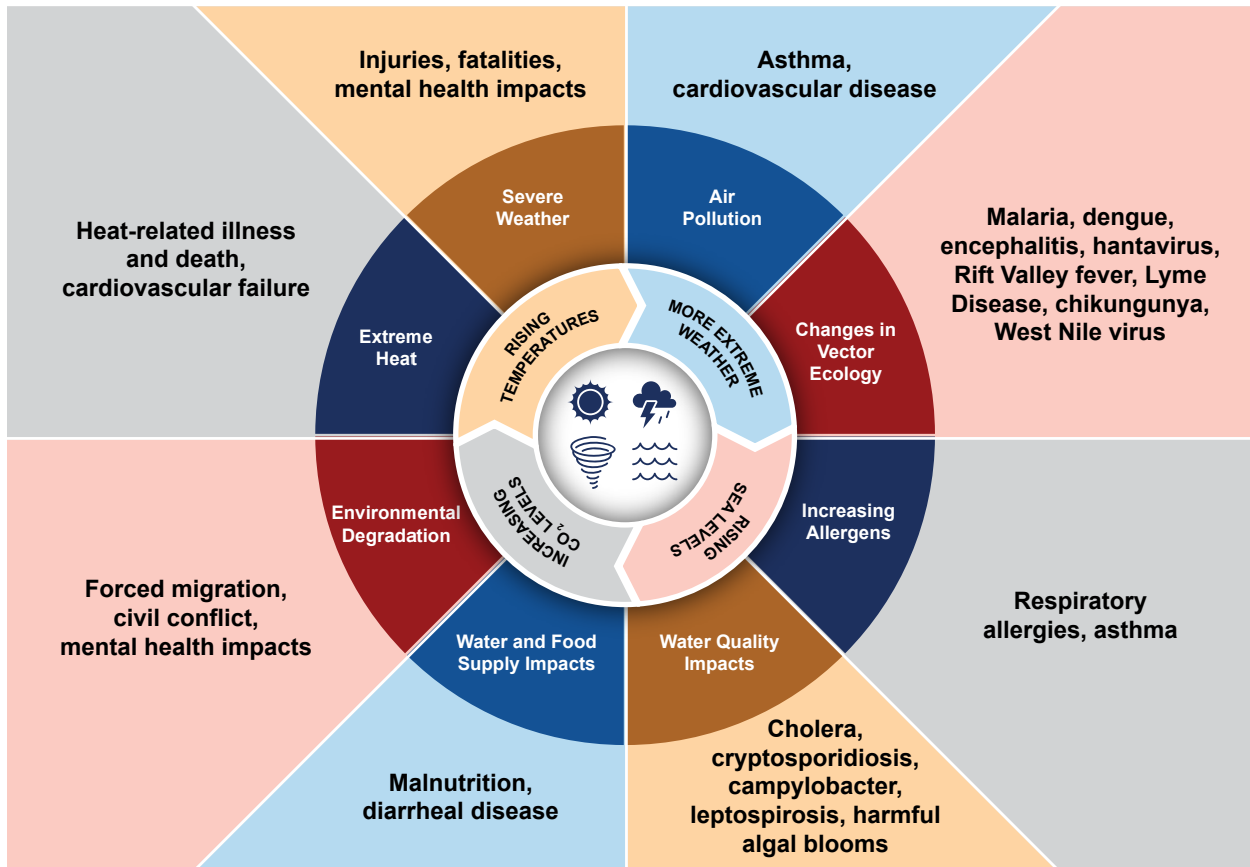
Injuries, fatalities, mental health impacts

Asthma, cardiovascular disease

Heat-related illness and death, cardiovascular failure

Malaria, dengue, encephalitis, hantavirus, Rift Valley fever, Lyme Disease, chikungunya, West Nile virus

Severe Weather

Air Pollution

Extreme Heat

Changes in Vector Ecology

RISING TEMPERATURES

MORE EXTREME WEATHER

INCREASING $CO_2$ LEVELS

RISING SEA LEVELS

Environmental Degradation

Increasing Allergens

Water and Food Supply Impacts

Water Quality Impacts

Forced migration, civil conflict, mental health impacts

Respiratory allergies, asthma

Malnutrition, diarrheal disease

Cholera, cryptosporidiosis, campylobacter, leptospirosis, harmful algal blooms